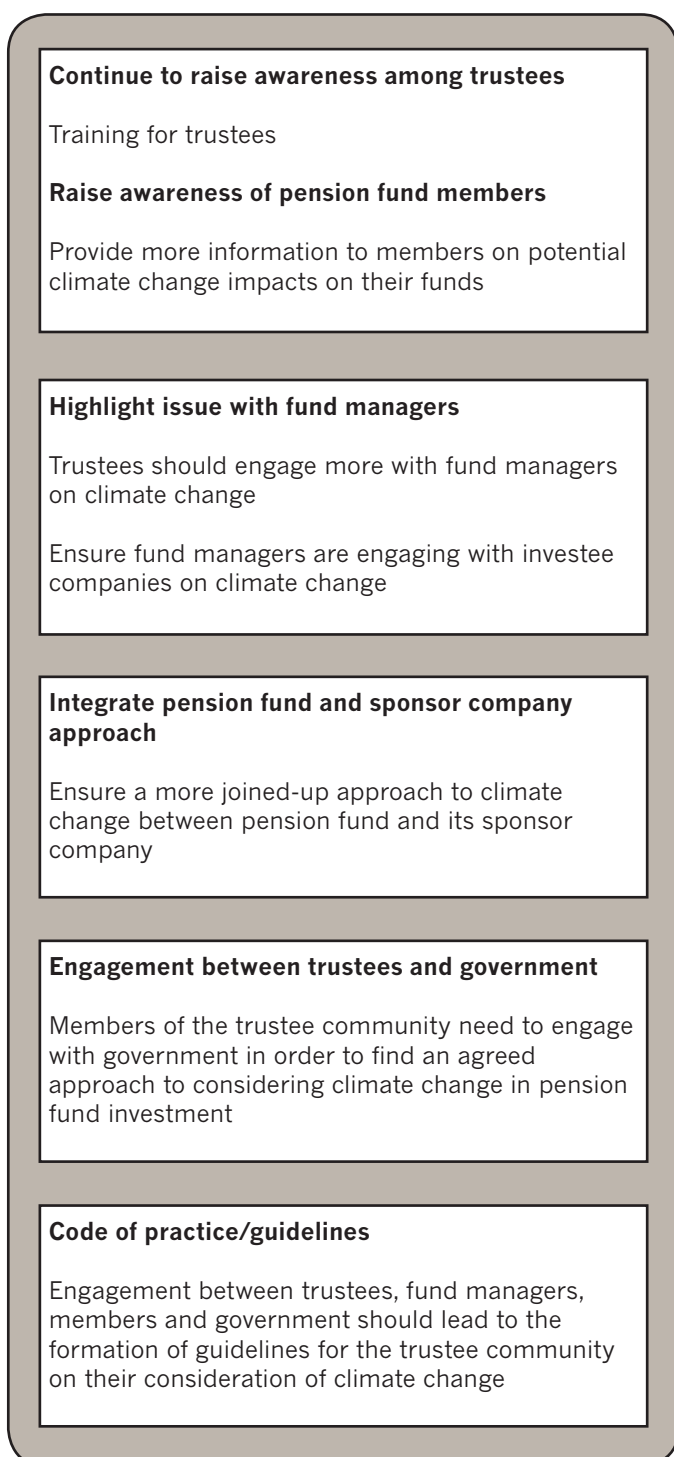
**Continue to raise awareness among trustees**

Training for trustees

**Raise awareness of pension fund members**

Provide more information to members on potential climate change impacts on their funds

**Highlight issue with fund managers**

Trustees should engage more with fund managers on climate change

Ensure fund managers are engaging with investee companies on climate change

**Integrate pension fund and sponsor company approach**

Ensure a more joined-up approach to climate change between pension fund and its sponsor company

**Engagement between trustees and government**

Members of the trustee community need to engage with government in order to find an agreed approach to considering climate change in pension fund investment

**Code of practice/guidelines**

Engagement between trustees, fund managers, members and government should lead to the formation of guidelines for the trustee community on their consideration of climate change